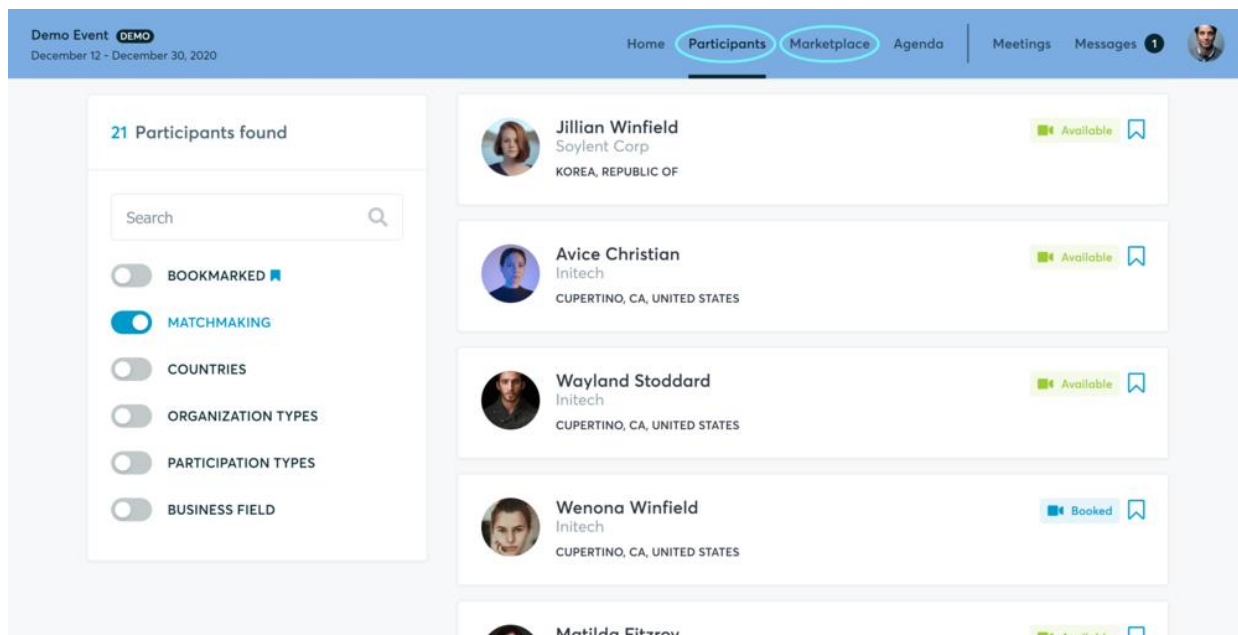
Demo Event DEMO
December 12 - December 30, 2020

Home Participants Marketplace Agenda Meetings Messages 1

21 Participants found

Search

BOOKMARKED
MATCHMAKING
COUNTRIES
ORGANIZATION TYPES
PARTICIPATION TYPES
BUSINESS FIELD

Jillian Winfield
Soylent Corp
KOREA, REPUBLIC OF
Available

Avice Christian
Initech
CUPERTINO, CA, UNITED STATES
Available

Wayland Stoddard
Initech
CUPERTINO, CA, UNITED STATES
Available

Wenona Winfield
Initech
CUPERTINO, CA, UNITED STATES
Booked

Matilda Fitzroy
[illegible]